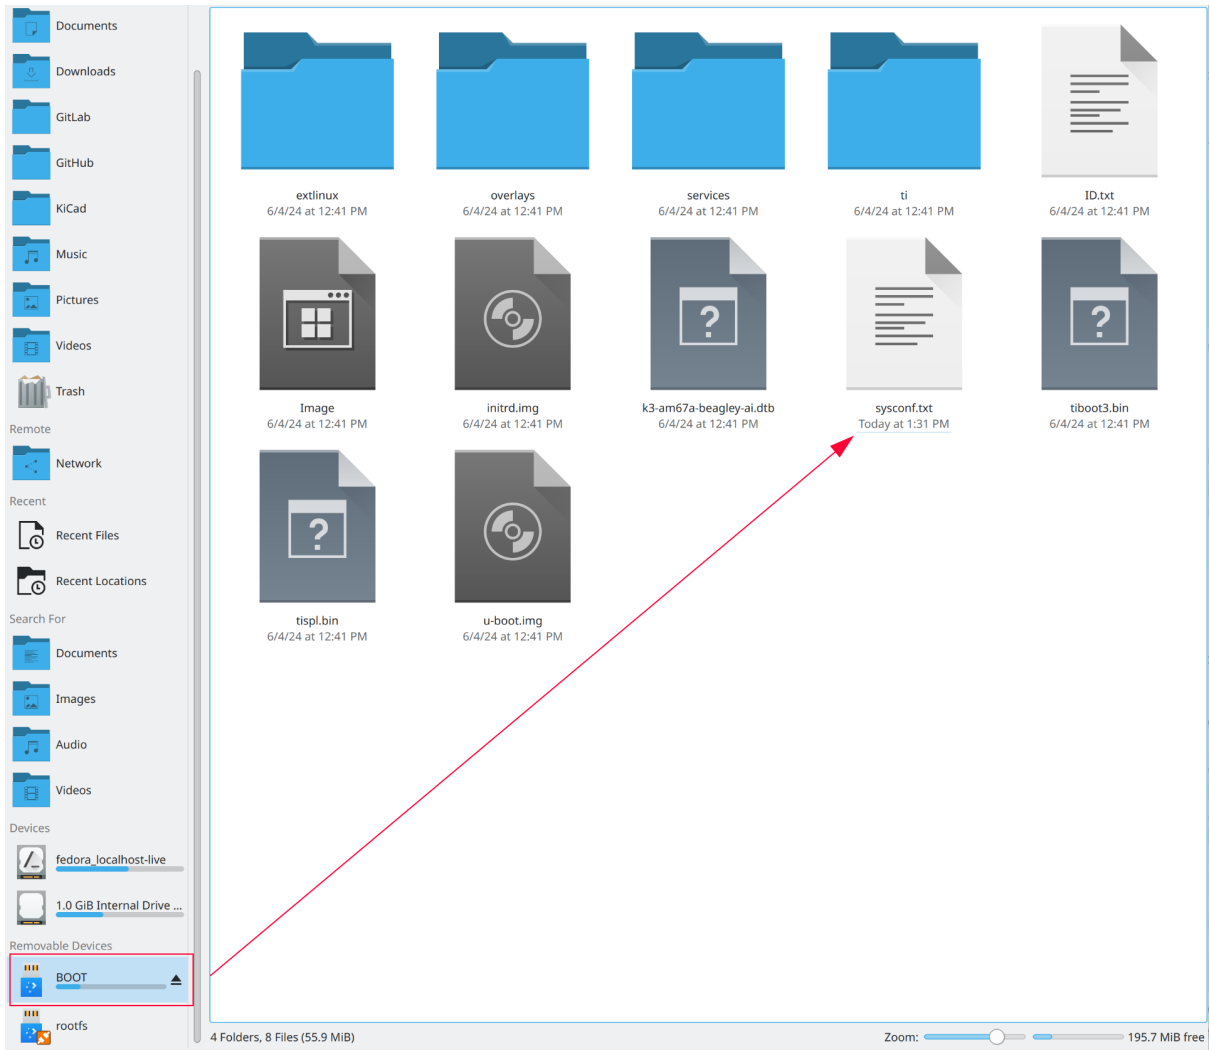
Documents
Downloads
GitLab
GitHub
KiCad
Music
Pictures
Videos
Trash
Remote
Network
Recent
Recent Files
Recent Locations
Search For
Documents
Images
Audio
Videos
Devices
fedora_localhost-live
1.0 GiB Internal Drive ...
Removable Devices
BOOT
rootfs

extlinux
6/4/24 at 12:41 PM
overlays
6/4/24 at 12:41 PM
services
6/4/24 at 12:41 PM
ti
6/4/24 at 12:41 PM
ID.txt
6/4/24 at 12:41 PM
Image
6/4/24 at 12:41 PM
initrd.img
6/4/24 at 12:41 PM
k3-am67a-beagley-ai.dtb
6/4/24 at 12:41 PM
sysconf.txt
Today at 1:31 PM
tiboot3.bin
6/4/24 at 12:41 PM
tispl.bin
6/4/24 at 12:41 PM
u-boot.img
6/4/24 at 12:41 PM

4 Folders, 8 Files (55.9 MiB)
Zoom:
195.7 MiB free